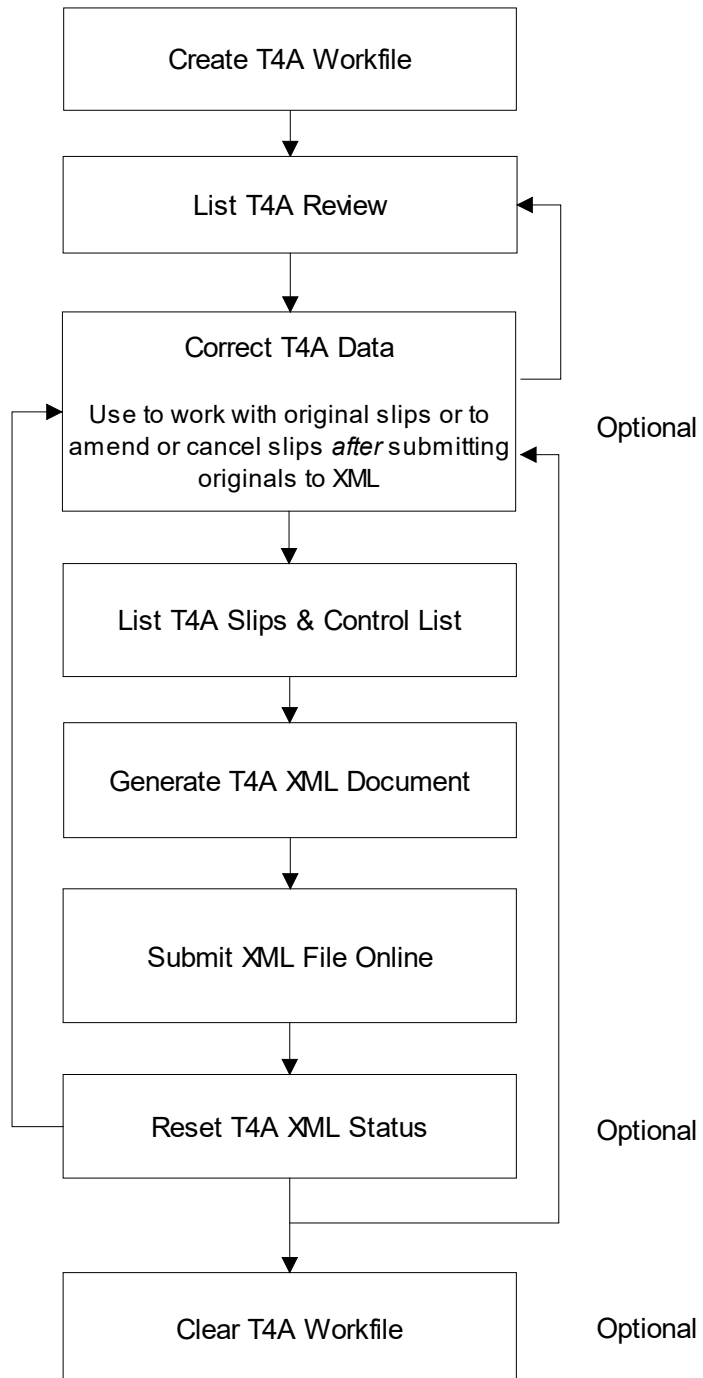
Create T4A Workfile

List T4A Review

Correct T4A Data

Use to work with original slips or to amend or cancel slips *after* submitting originals to XML

Optional

List T4A Slips & Control List

Generate T4A XML Document

Submit XML File Online

Reset T4A XML Status

Optional

Clear T4A Workfile

Optional